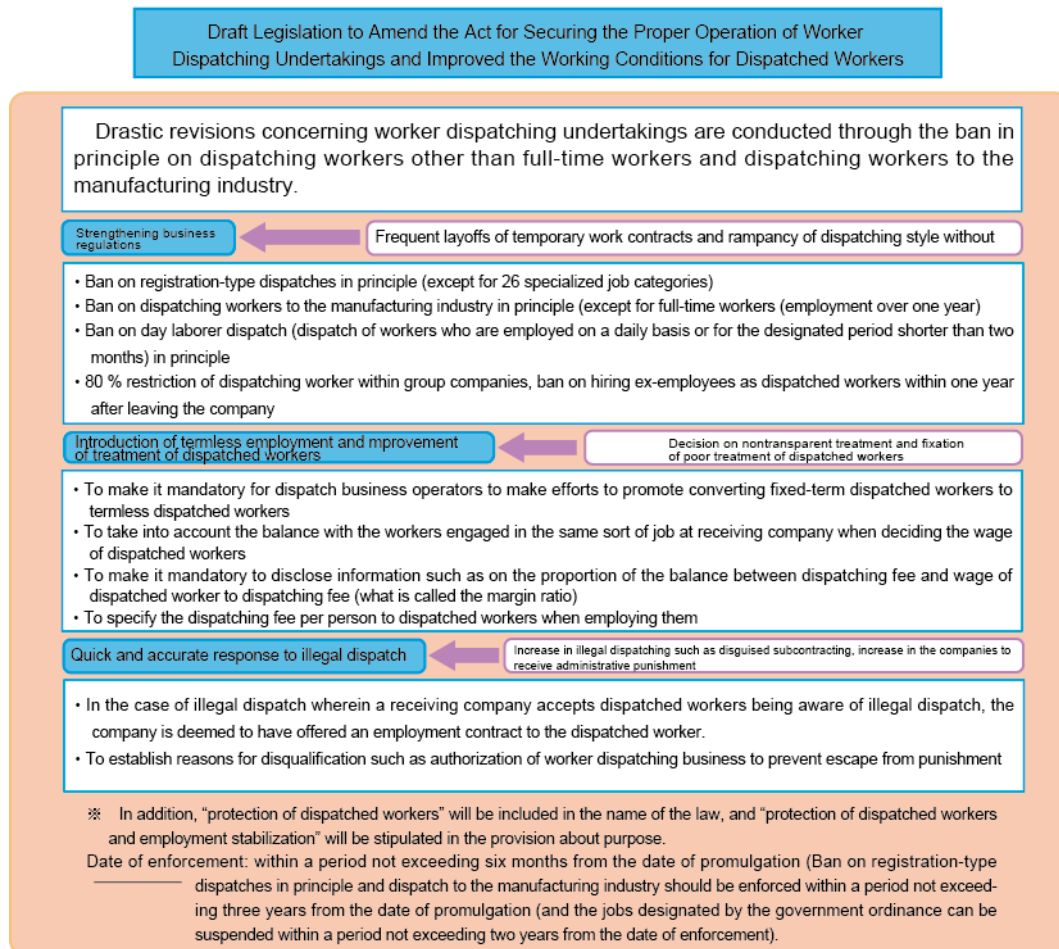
Draft Legislation to Amend the Act for Securing the Proper Operation of Worker Dispatching Undertakings and Improved the Working Conditions for Dispatched Workers

Drastic revisions concerning worker dispatching undertakings are conducted through the ban in principle on dispatching workers other than full-time workers and dispatching workers to the manufacturing industry.

Strengthening business regulations

Frequent layoffs of temporary work contracts and rampancy of dispatching style without

• Ban on registration-type dispatches in principle (except for 26 specialized job categories)
• Ban on dispatching workers to the manufacturing industry in principle (except for full-time workers (employment over one year)
• Ban on day laborer dispatch (dispatch of workers who are employed on a daily basis or for the designated period shorter than two months) in principle
• 80 % restriction of dispatching worker within group companies, ban on hiring ex-employees as dispatched workers within one year after leaving the company

Introduction of termless employment and mprovement of treatment of dispatched workers

Decision on nontransparent treatment and fixation of poor treatment of dispatched workers

• To make it mandatory for dispatch business operators to make efforts to promote converting fixed-term dispatched workers to termless dispatched workers
• To take into account the balance with the workers engaged in the same sort of job at receiving company when deciding the wage of dispatched workers
• To make it mandatory to disclose information such as on the proportion of the balance between dispatching fee and wage of dispatched worker to dispatching fee (what is called the margin ratio)
• To specify the dispatching fee per person to dispatched workers when employing them

Quick and accurate response to illegal dispatch

Increase in illegal dispatching such as disguised subcontracting, increase in the companies to receive administrative punishment

• In the case of illegal dispatch wherein a receiving company accepts dispatched workers being aware of illegal dispatch, the company is deemed to have offered an employment contract to the dispatched worker.
• To establish reasons for disqualification such as authorization of worker dispatching business to prevent escape from punishment

※ In addition, "protection of dispatched workers" will be included in the name of the law, and "protection of dispatched workers and employment stabilization" will be stipulated in the provision about purpose.
Date of enforcement: within a period not exceeding six months from the date of promulgation (Ban on registration-type dispatches in principle and dispatch to the manufacturing industry should be enforced within a period not exceeding three years from the date of promulgation (and the jobs designated by the government ordinance can be suspended within a period not exceeding two years from the date of enforcement).